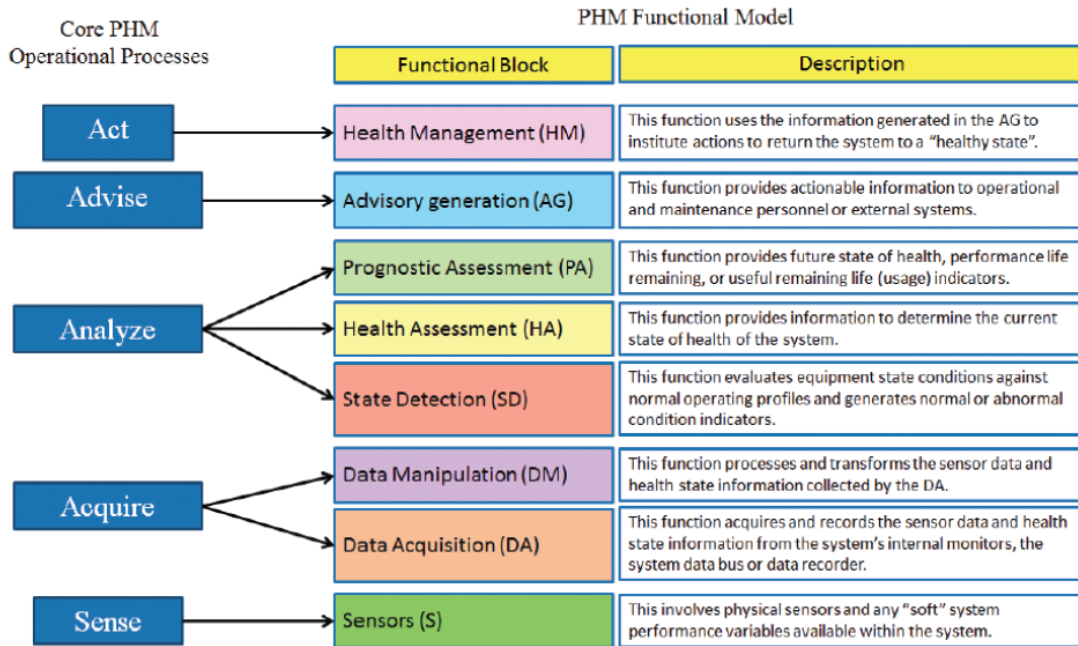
Core PHM
Operational Processes

PHM Functional Model

| Functional Block | Description |
|---|---|
| Health Management (HM) | This function uses the information generated in the AG to institute actions to return the system to a "healthy state". |
| Advisory generation (AG) | This function provides actionable information to operational and maintenance personnel or external systems. |
| Prognostic Assessment (PA) | This function provides future state of health, performance life remaining, or useful remaining life (usage) indicators. |
| Health Assessment (HA) | This function provides information to determine the current state of health of the system. |
| State Detection (SD) | This function evaluates equipment state conditions against normal operating profiles and generates normal or abnormal condition indicators. |
| Data Manipulation (DM) | This function processes and transforms the sensor data and health state information collected by the DA. |
| Data Acquisition (DA) | This function acquires and records the sensor data and health state information from the system's internal monitors, the system data bus or data recorder. |
| Sensors (S) | This involves physical sensors and any "soft" system performance variables available within the system. |

Act

Advise

Analyze

Acquire

Sense